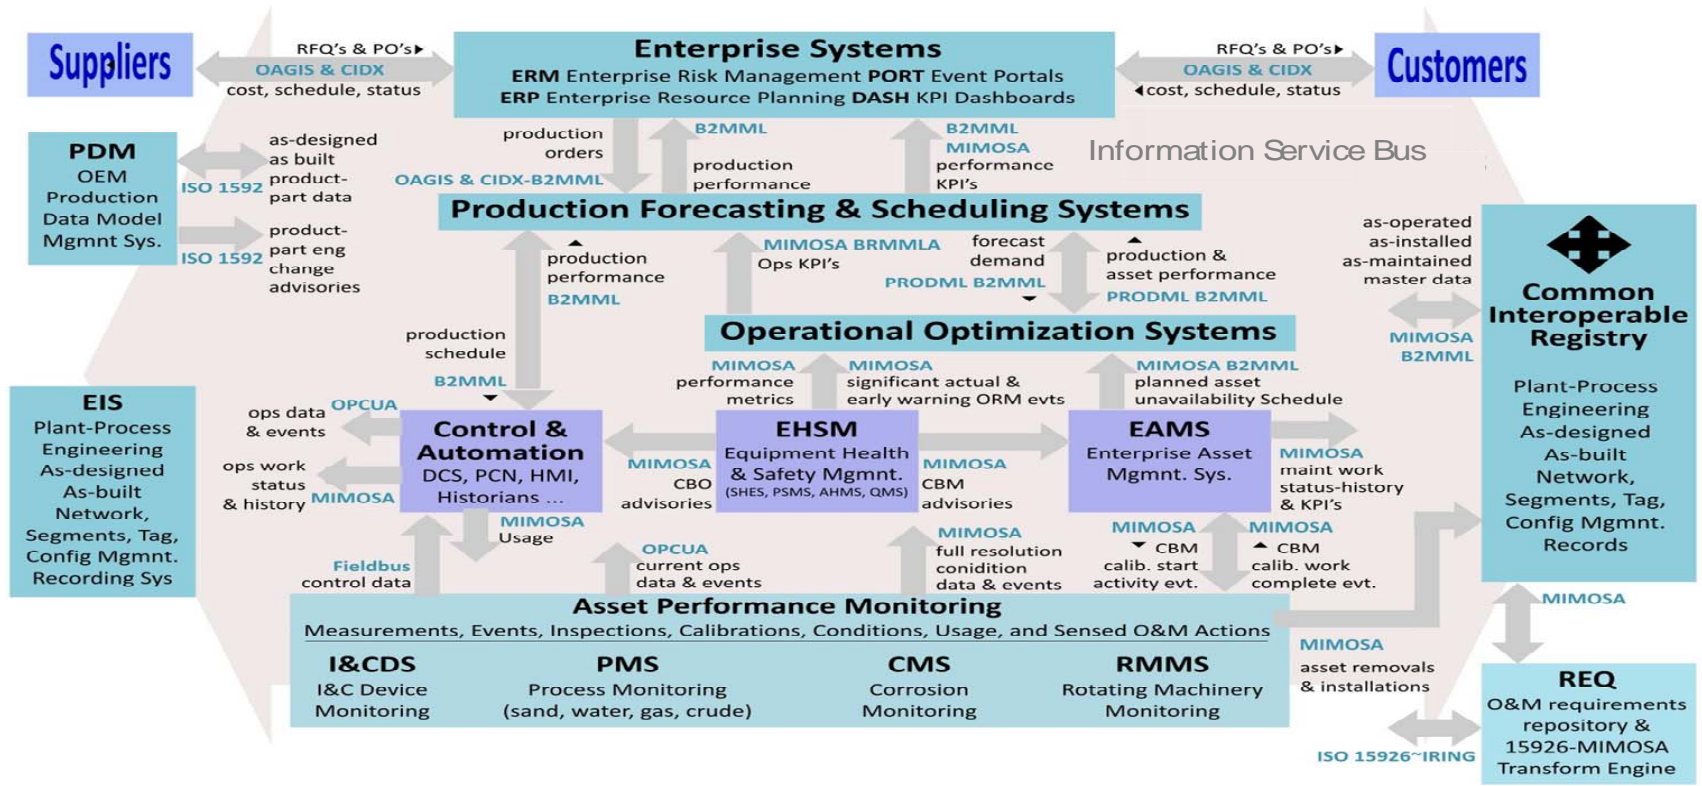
Suppliers

RFQ's & PO's
OAGIS & CIDX
cost, schedule, status

Enterprise Systems
ERM Enterprise Risk Management PORT Event Portals
ERP Enterprise Resource Planning DASH KPI Dashboards

RFQ's & PO's
OAGIS & CIDX
cost, schedule, status

Customers

PDM
OEM
Production
Data Model
Mgmnt Sys.

ISO 1592
as-designed
as built
product-part data

ISO 1592
product-part eng change advisories

production orders
OAGIS & CIDX-B2MML
B2MML
production performance
B2MML
MIMOSA
performance KPI's

Information Service Bus

Production Forecasting & Scheduling Systems

production performance
B2MML
MIMOSA BRMMLA
Ops KPI's
forecast demand
PRODML B2MML
production & asset performance
PRODML B2MML

as-operated
as-installed
as-maintained
master data
MIMOSA
B2MML

Common Interoperable Registry
Plant-Process Engineering
As-designed
As-built
Network,
Segments, Tag,
Config Mgmnt.
Records

production schedule
B2MML

Operational Optimization Systems

EIS
Plant-Process
Engineering
As-designed
As-built
Network,
Segments, Tag,
Config Mgmnt.
Recording Sys

ops data & events
OPCUA
ops work status & history
MIMOSA

Control & Automation
DCS, PCN, HMI,
Historians ...

MIMOSA
performance metrics
MIMOSA
significant actual & early warning ORM evts
MIMOSA B2MML
planned asset unavailability Schedule

MIMOSA
CBO
advisories

EHSM
Equipment Health & Safety Mgmnt.
(SHES, PSMS, AHMS, QMS)

MIMOSA
CBM
advisories

EAMS
Enterprise Asset Mgmnt. Sys.

MIMOSA
maint work status-history & KPI's

MIMOSA
Usage
Fieldbus
control data
OPCUA
current ops data & events
MIMOSA
full resolution conidition data & events
MIMOSA
CBM
calib. start activity evt.
MIMOSA
CBM
calib. work complete evt.

MIMOSA

Asset Performance Monitoring
Measurements, Events, Inspections, Calibrations, Conditions, Usage, and Sensed O&M Actions
I&CDS
I&C Device Monitoring
PMS
Process Monitoring (sand, water, gas, crude)
CMS
Corrosion Monitoring
RMMS
Rotating Machinery Monitoring

MIMOSA
asset removals & installations

ISO 15926~IRING

REQ
O&M requirements repository &
15926-MIMOSA
Transform Engine